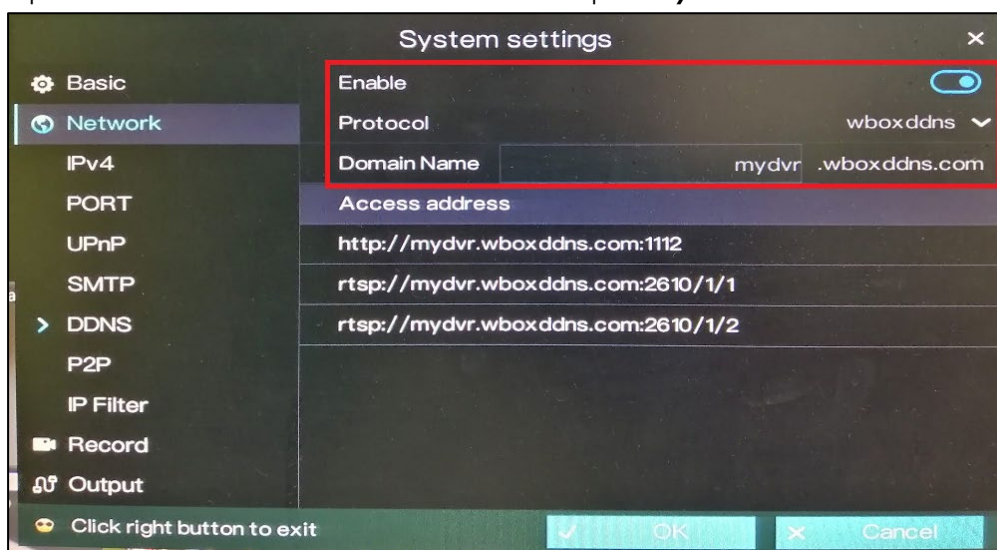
System settings
×

Basic
Network
IPv4
PORT
UPnP
SMTP
> DDNS
P2P
IP Filter
Record
Output

Enable
Protocol wboxddns
Domain Name mydvr .wboxddns.com
Access address
http://mydvr.wboxddns.com:1112
rtsp://mydvr.wboxddns.com:2610/1/1
rtsp://mydvr.wboxddns.com:2610/1/2

Click right button to exit
OK
Cancel